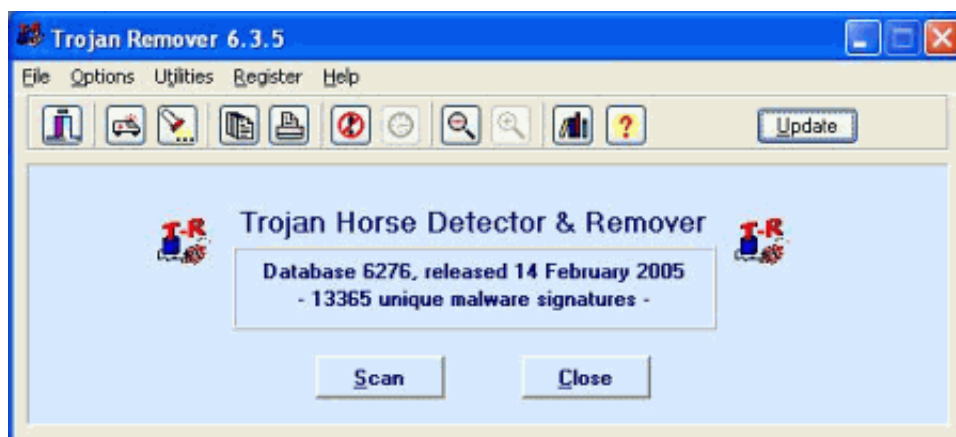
Trojan Remover 6.3.5

File Options Utilities Register Help

Update

T-R

Trojan Horse Detector & Remover

T-R

Database 6276, released 14 February 2005
- 13365 unique malware signatures -

Scan

Close